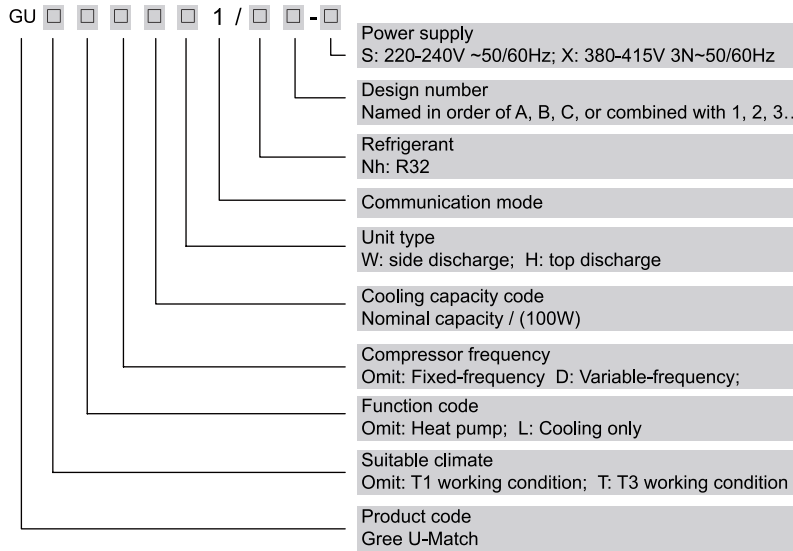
GU □ □ □ □ □ 1 / □ □ - □

Power supply
S: 220-240V ~50/60Hz; X: 380-415V 3N~50/60Hz

Design number
Named in order of A, B, C, or combined with 1, 2, 3..

Refrigerant
Nh: R32

Communication mode

Unit type
W: side discharge; H: top discharge

Cooling capacity code
Nominal capacity / (100W)

Compressor frequency
Omit: Fixed-frequency D: Variable-frequency;

Function code
Omit: Heat pump; L: Cooling only

Suitable climate
Omit: T1 working condition; T: T3 working condition

Product code
Gree U-Match